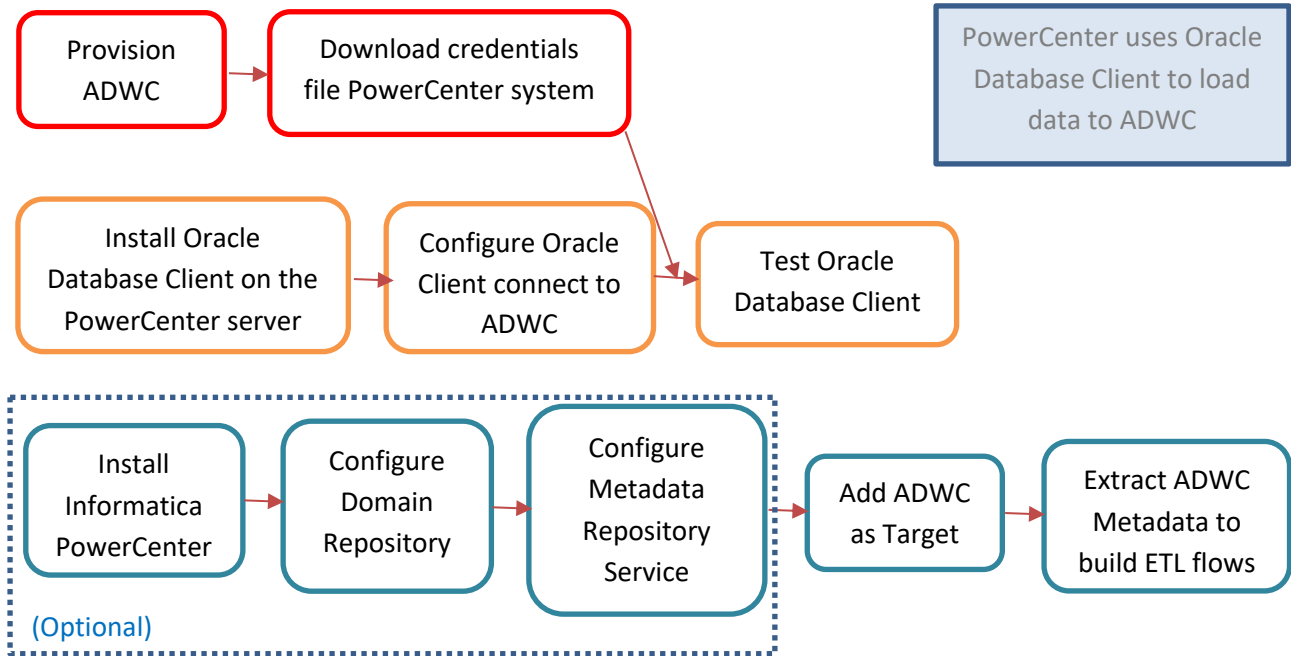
Provision ADWC

Download credentials file PowerCenter system

PowerCenter uses Oracle Database Client to load data to ADWC

Install Oracle Database Client on the PowerCenter server

Configure Oracle Client connect to ADWC

Test Oracle Database Client

Install Informatica PowerCenter

Configure Domain Repository

Configure Metadata Repository Service

Add ADWC as Target

Extract ADWC Metadata to build ETL flows

(Optional)